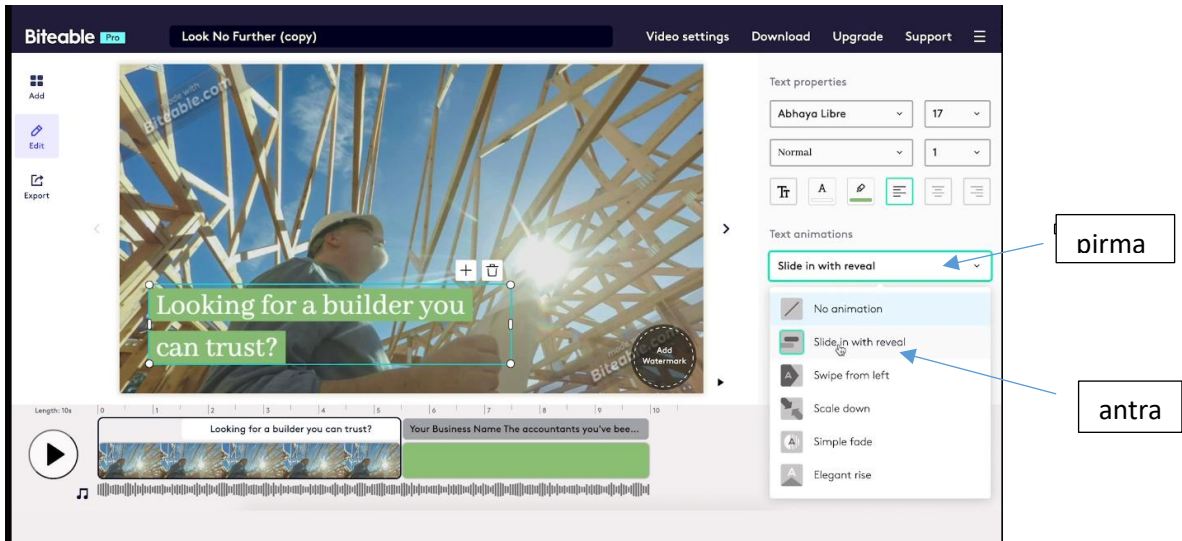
Biteable Pro
Look No Further (copy)
Video settings
Download
Upgrade
Support

Add
Edit
Export

Made with Biteable.com

Looking for a builder you can trust?

Add Watermark

Text properties
Abhaya Libre
17
Normal
1

Text animations
Slide in with reveal

No animation
Slide in with reveal
Swipe from left
Scale down
Simple fade
Elegant rise

pirma

antra

Length: 10s
0 1 2 3 4 5 6 7 8 9 10
Looking for a builder you can trust?
Your Business Name The accountants you've bee...